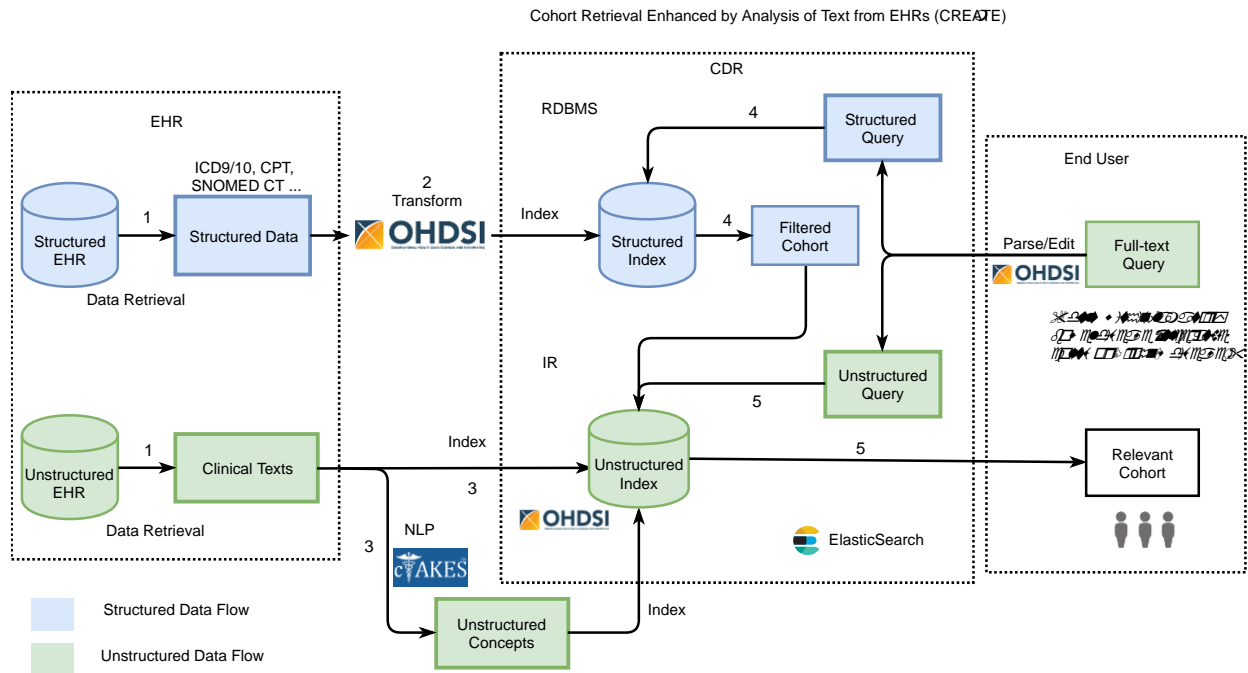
Cohort Retrieval Enhanced by Analysis of Text from EHRs (CREATE)

EHR

Structured EHR

1

ICD9/10, CPT, SNOMED CT ...

Structured Data

Data Retrieval

Unstructured EHR

1

Clinical Texts

Data Retrieval

2 Transform

OHDSI

CDR

RDBMS

4

Structured Query

Index

Structured Index

4

Filtered Cohort

IR

Unstructured Query

5

Index

3

Unstructured Index

OHDSI

ElasticSearch

NLP

3

cTAKES

Unstructured Concepts

Index

End User

Parse/Edit

OHDSI

Full-text Query

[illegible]

5

Relevant Cohort

Structured Data Flow

Unstructured Data Flow